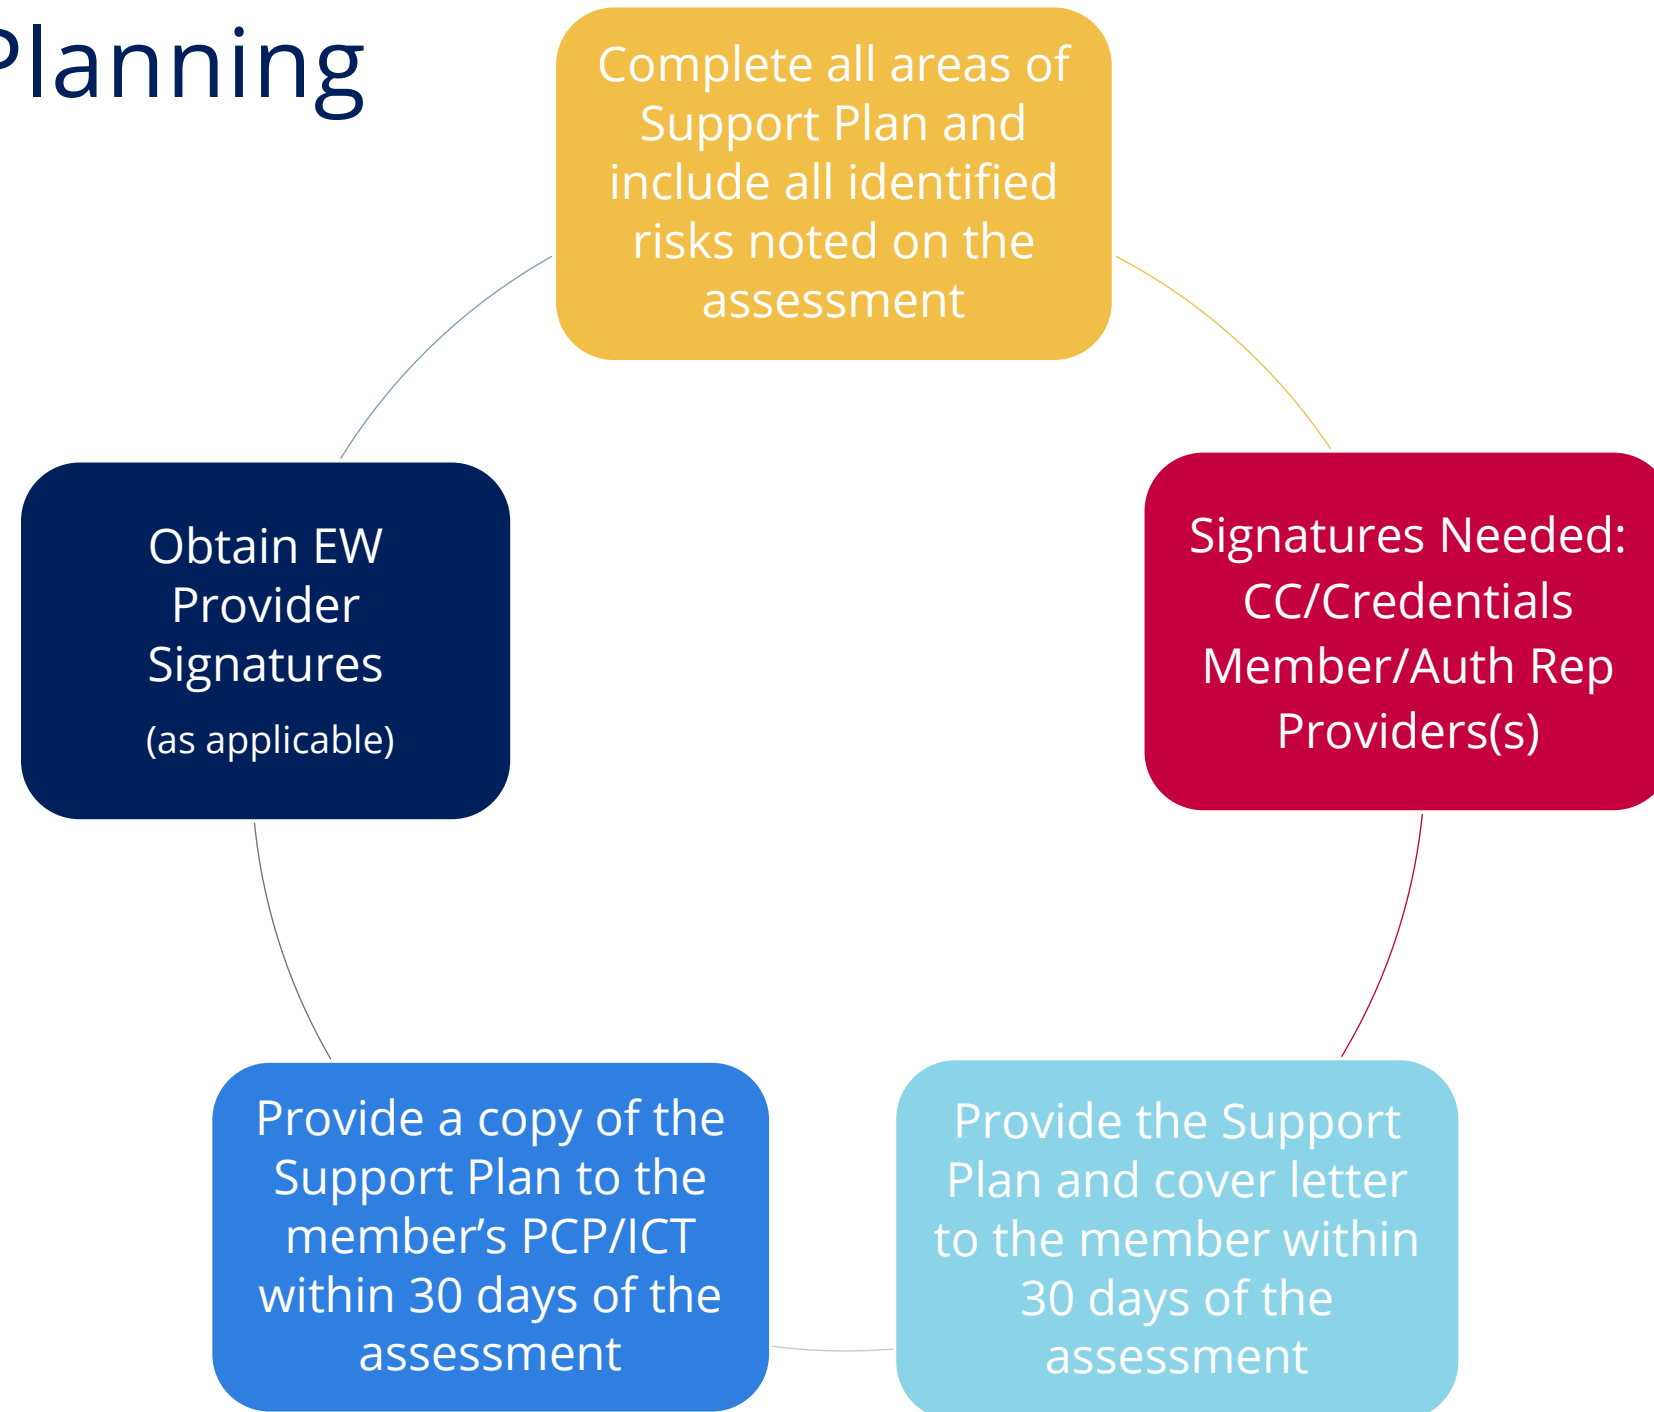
Planning

Complete all areas of Support Plan and include all identified risks noted on the assessment

Signatures Needed: CC/Credentials Member/Auth Rep Providers(s)

Provide the Support Plan and cover letter to the member within 30 days of the assessment

Provide a copy of the Support Plan to the member's PCP/ICT within 30 days of the assessment

Obtain EW Provider Signatures
(as applicable)